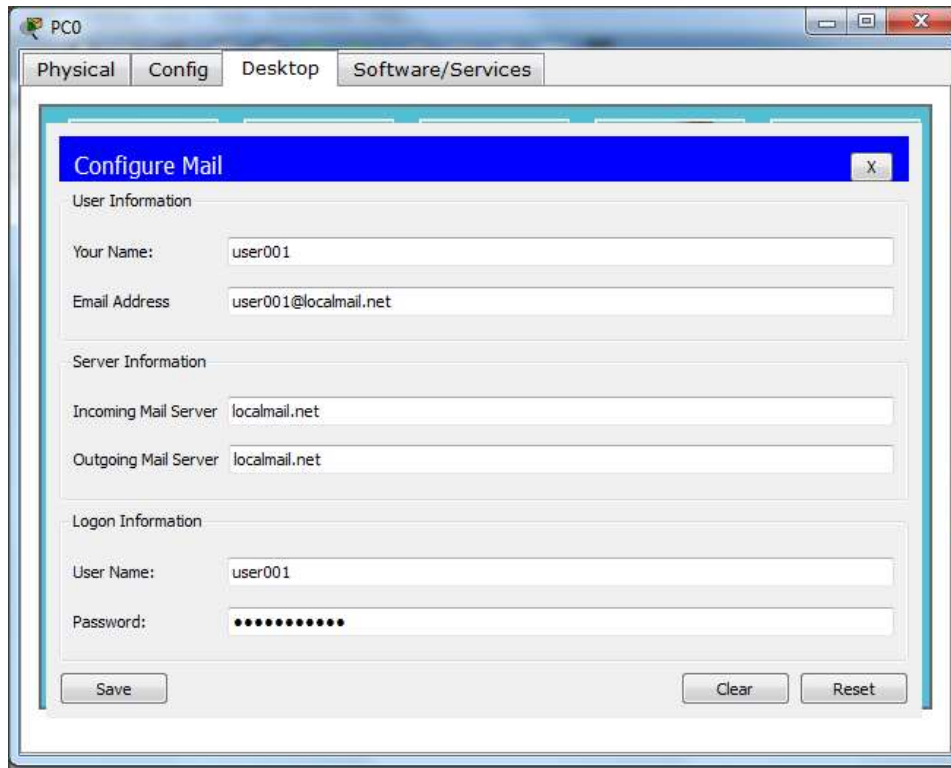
PC0

Physical | Config | Desktop | Software/Services

Configure Mail
X

User Information

Your Name: user001

Email Address user001@localmail.net

Server Information

Incoming Mail Server localmail.net

Outgoing Mail Server localmail.net

Logon Information

User Name: user001

Password: ●●●●●●●●●●●

Save

Clear

Reset